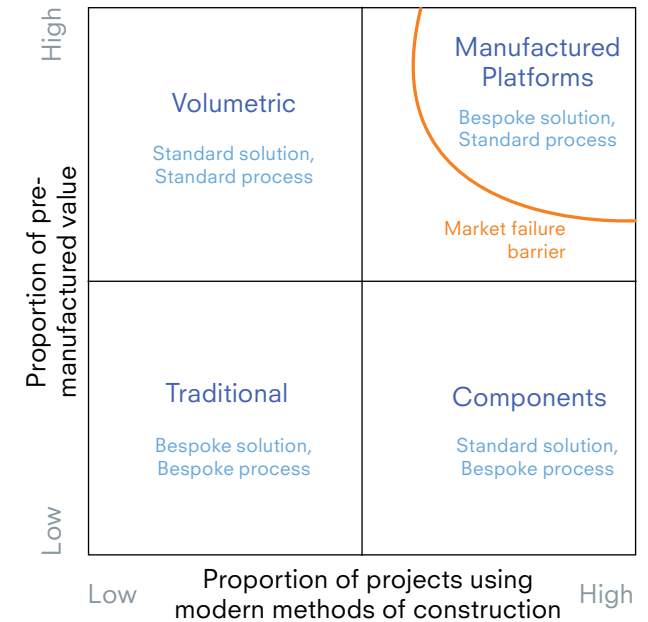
High

Proportion of pre-manufactured value

Low

Volumetric

Standard solution, Standard process

Manufactured Platforms

Bespoke solution, Standard process

Market failure barrier

Traditional

Bespoke solution, Bespoke process

Components

Standard solution, Bespoke process

Low

Proportion of projects using modern methods of construction

High